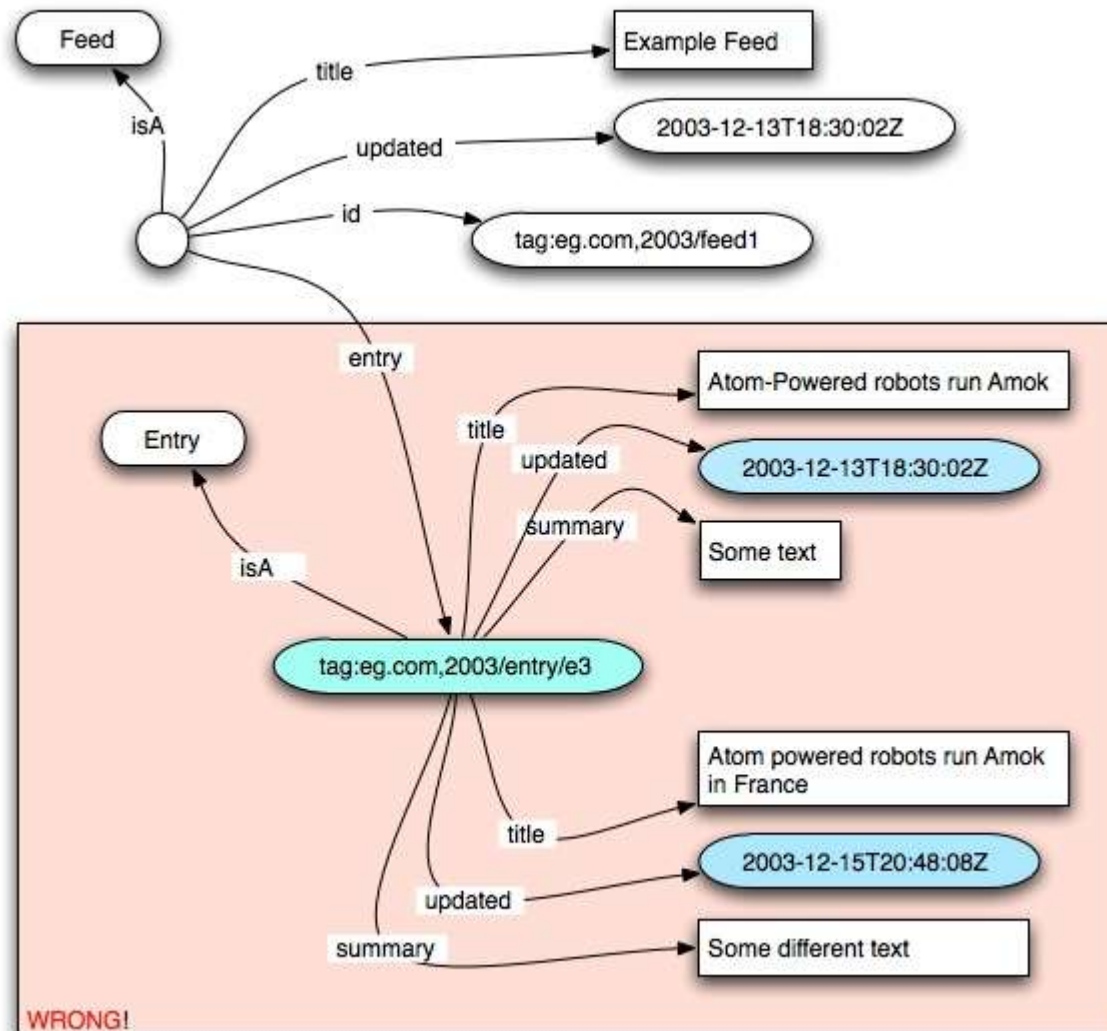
Feed

isA

title

Example Feed

updated

2003-12-13T18:30:02Z

id

tag:eg.com,2003/feed1

entry

Atom-Powered robots run Amok

title

Entry

updated

2003-12-13T18:30:02Z

summary

Some text

isA

tag:eg.com,2003/entry/e3

Atom powered robots run Amok in France

title

2003-12-15T20:48:08Z

updated

summary

Some different text

WRONG!